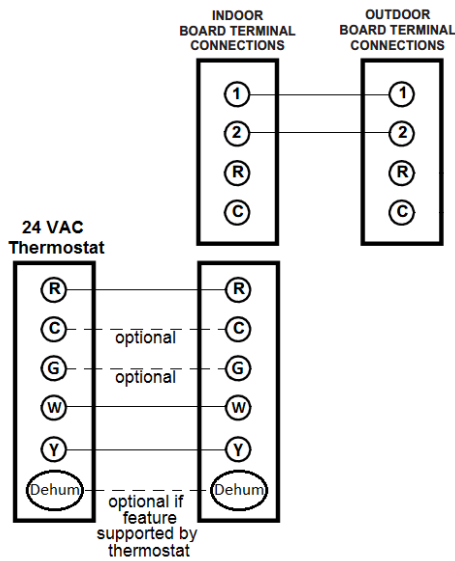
INDOOR BOARD TERMINAL CONNECTIONS

OUTDOOR BOARD TERMINAL CONNECTIONS

1
2
R
C

1
2
R
C

24 VAC Thermostat

R
C
G
W
Y
Dehum

R
C
G
W
Y
Dehum

optional

optional

optional if feature supported by thermostat